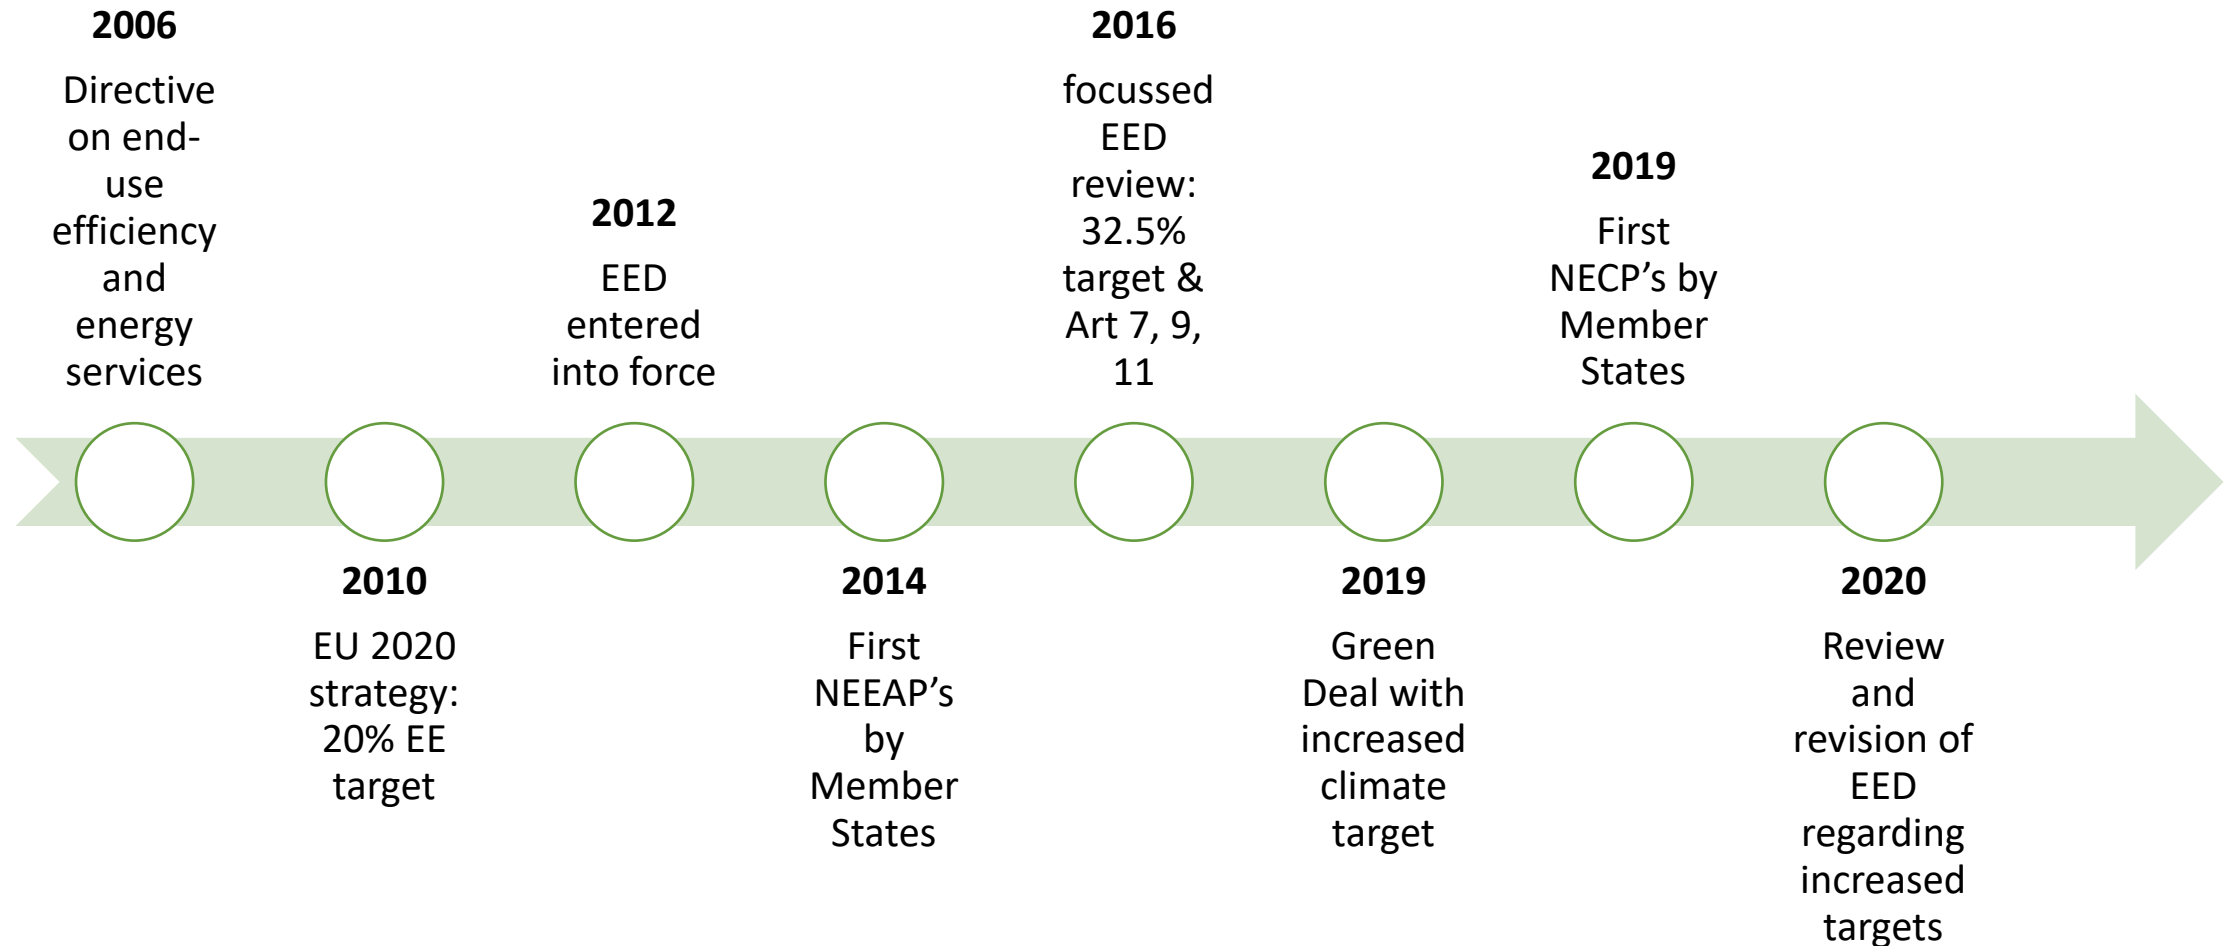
**2006**

Directive on end-use efficiency and energy services

**2010**

EU 2020 strategy: 20% EE target

**2012**

EED entered into force

**2014**

First NEEAP's by Member States

**2016**

focussed EED review: 32.5% target & Art 7, 9, 11

**2019**

Green Deal with increased climate target

**2019**

First NECP's by Member States

**2020**

Review and revision of EED regarding increased targets